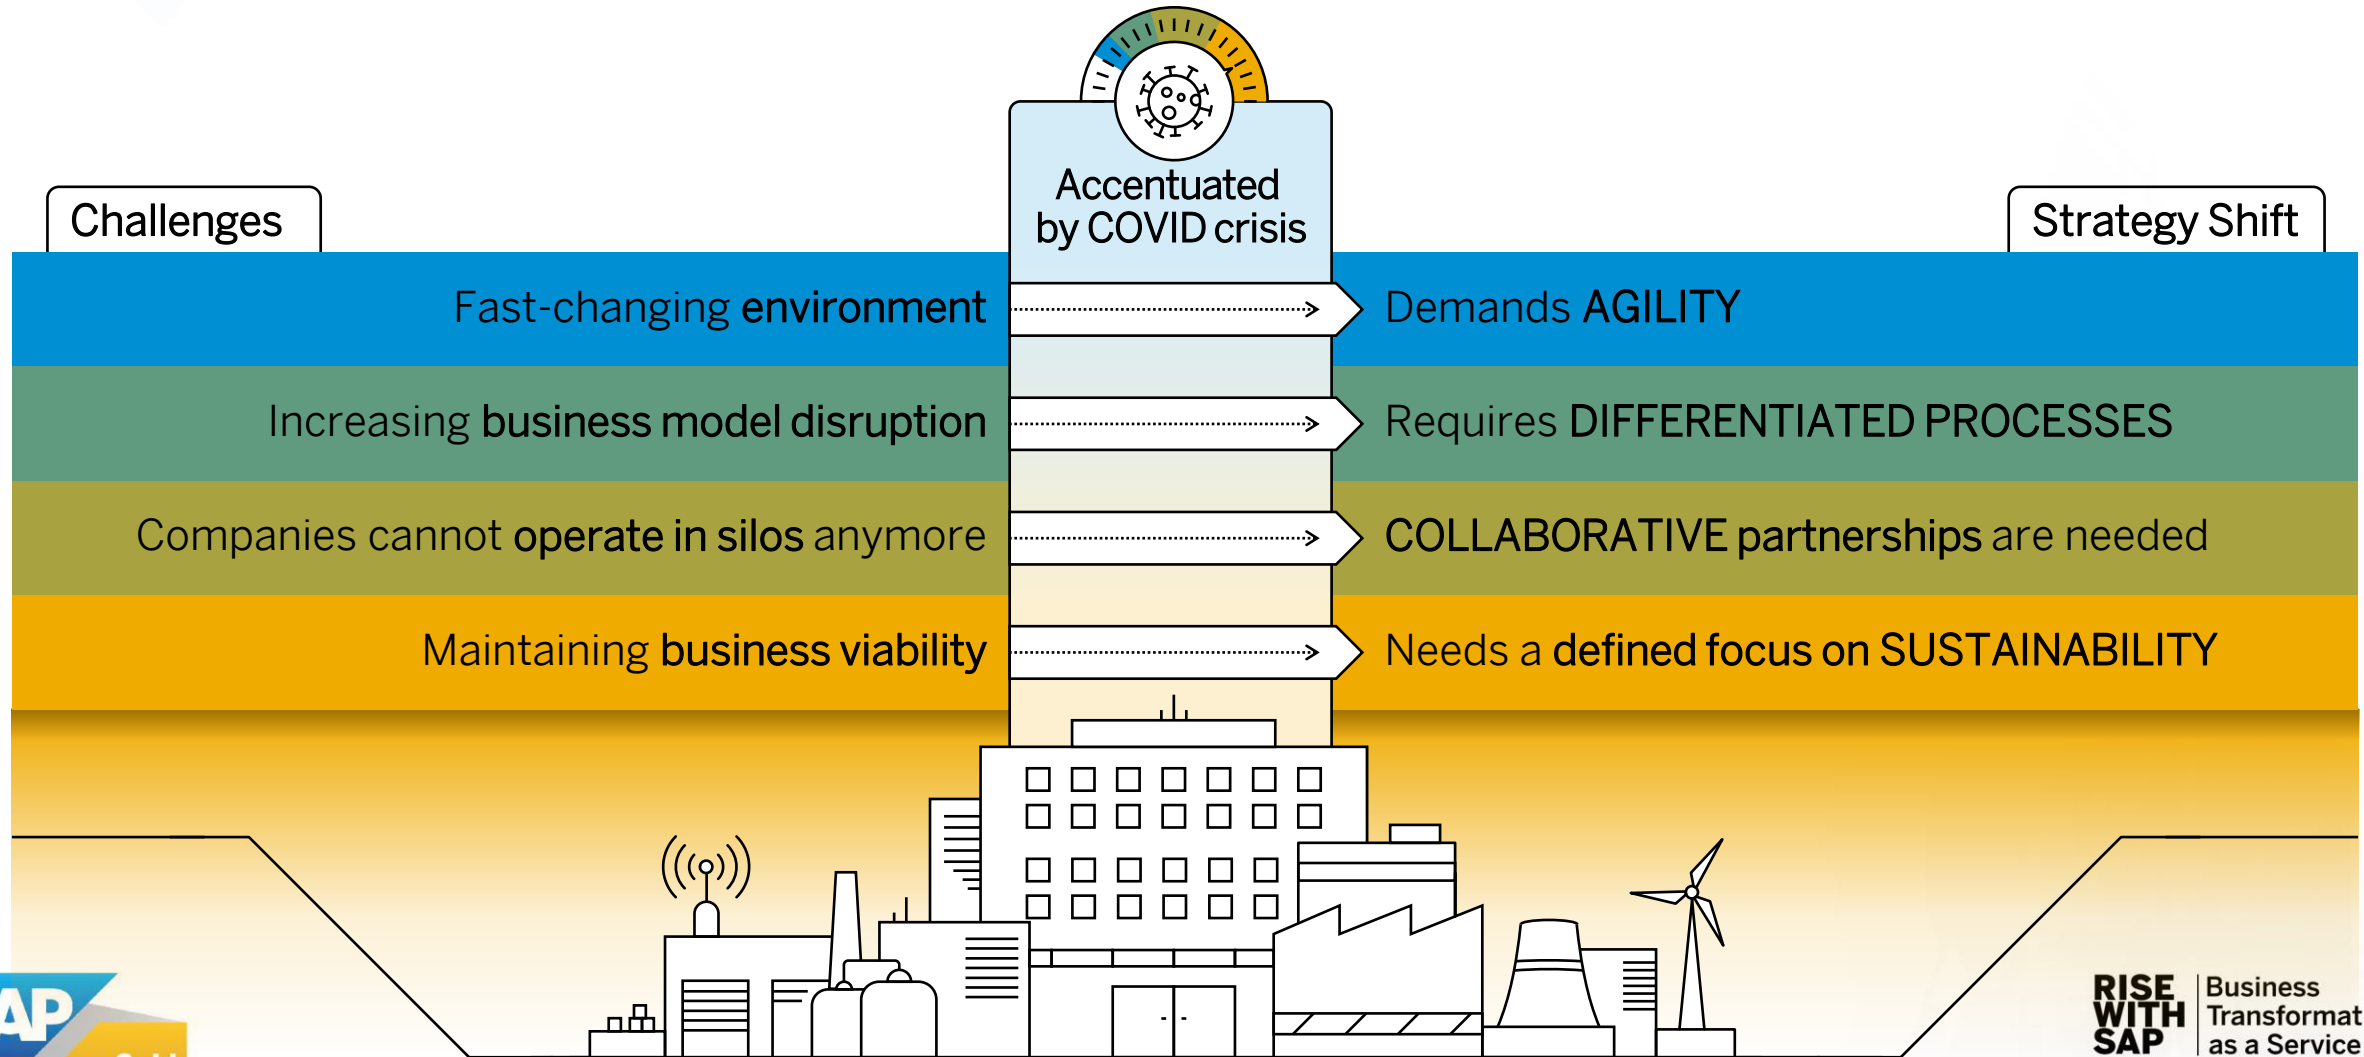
Accentuated by COVID crisis

Challenges

Strategy Shift

Fast-changing environment

Demands AGILITY

Increasing business model disruption

Requires DIFFERENTIATED PROCESSES

Companies cannot operate in silos anymore

COLLABORATIVE partnerships are needed

Maintaining business viability

Needs a defined focus on SUSTAINABILITY

AP

RISE WITH SAP

Business Transformat as a Service